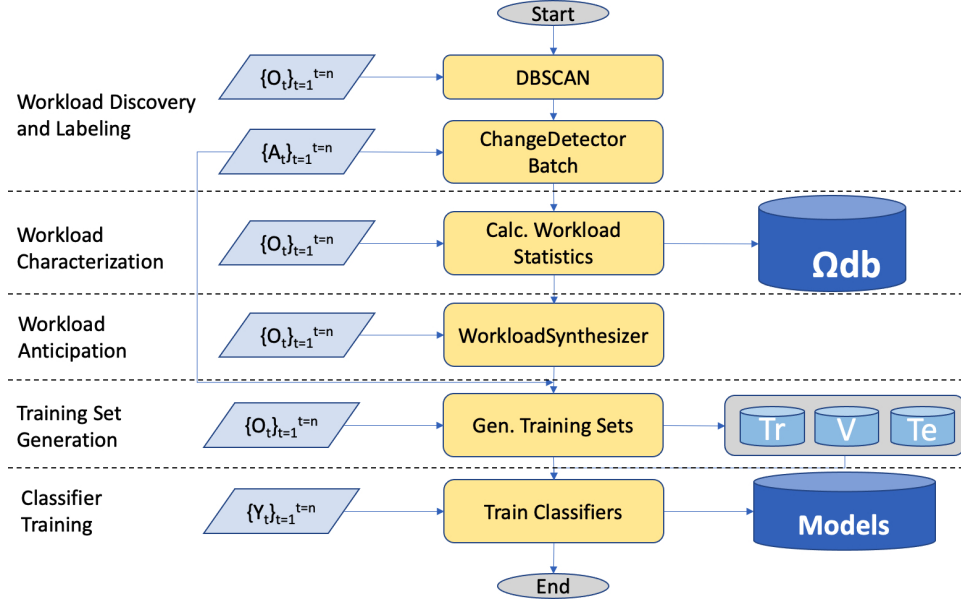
Start

Workload Discovery and Labeling

$\{O_t\}_{t=1}^{t=n}$

DBSCAN

$\{A_t\}_{t=1}^{t=n}$

ChangeDetector Batch

Workload Characterization

$\{O_t\}_{t=1}^{t=n}$

Calc. Workload Statistics

Ωdb

Workload Anticipation

$\{O_t\}_{t=1}^{t=n}$

WorkloadSynthesizer

Training Set Generation

$\{O_t\}_{t=1}^{t=n}$

Gen. Training Sets

Tr

V

Te

Classifier Training

$\{Y_t\}_{t=1}^{t=n}$

Train Classifiers

Models

End